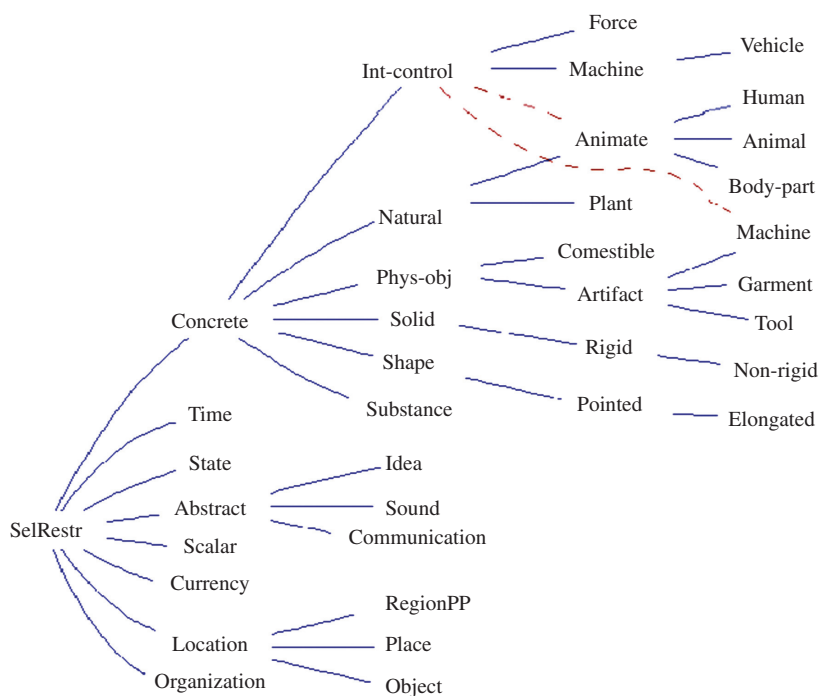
SelRestr

Concrete
Time
State
Abstract
Scalar
Currency
Location
Organization

Int-control
Natural
Phys-obj
Solid
Shape
Substance

Force
Machine
Animate
Plant
Comestible
Artifact
Rigid
Pointed

Vehicle
Human
Animal
Body-part
Machine
Garment
Tool
Non-rigid
Elongated

Idea
Sound
Communication

RegionPP
Place
Object